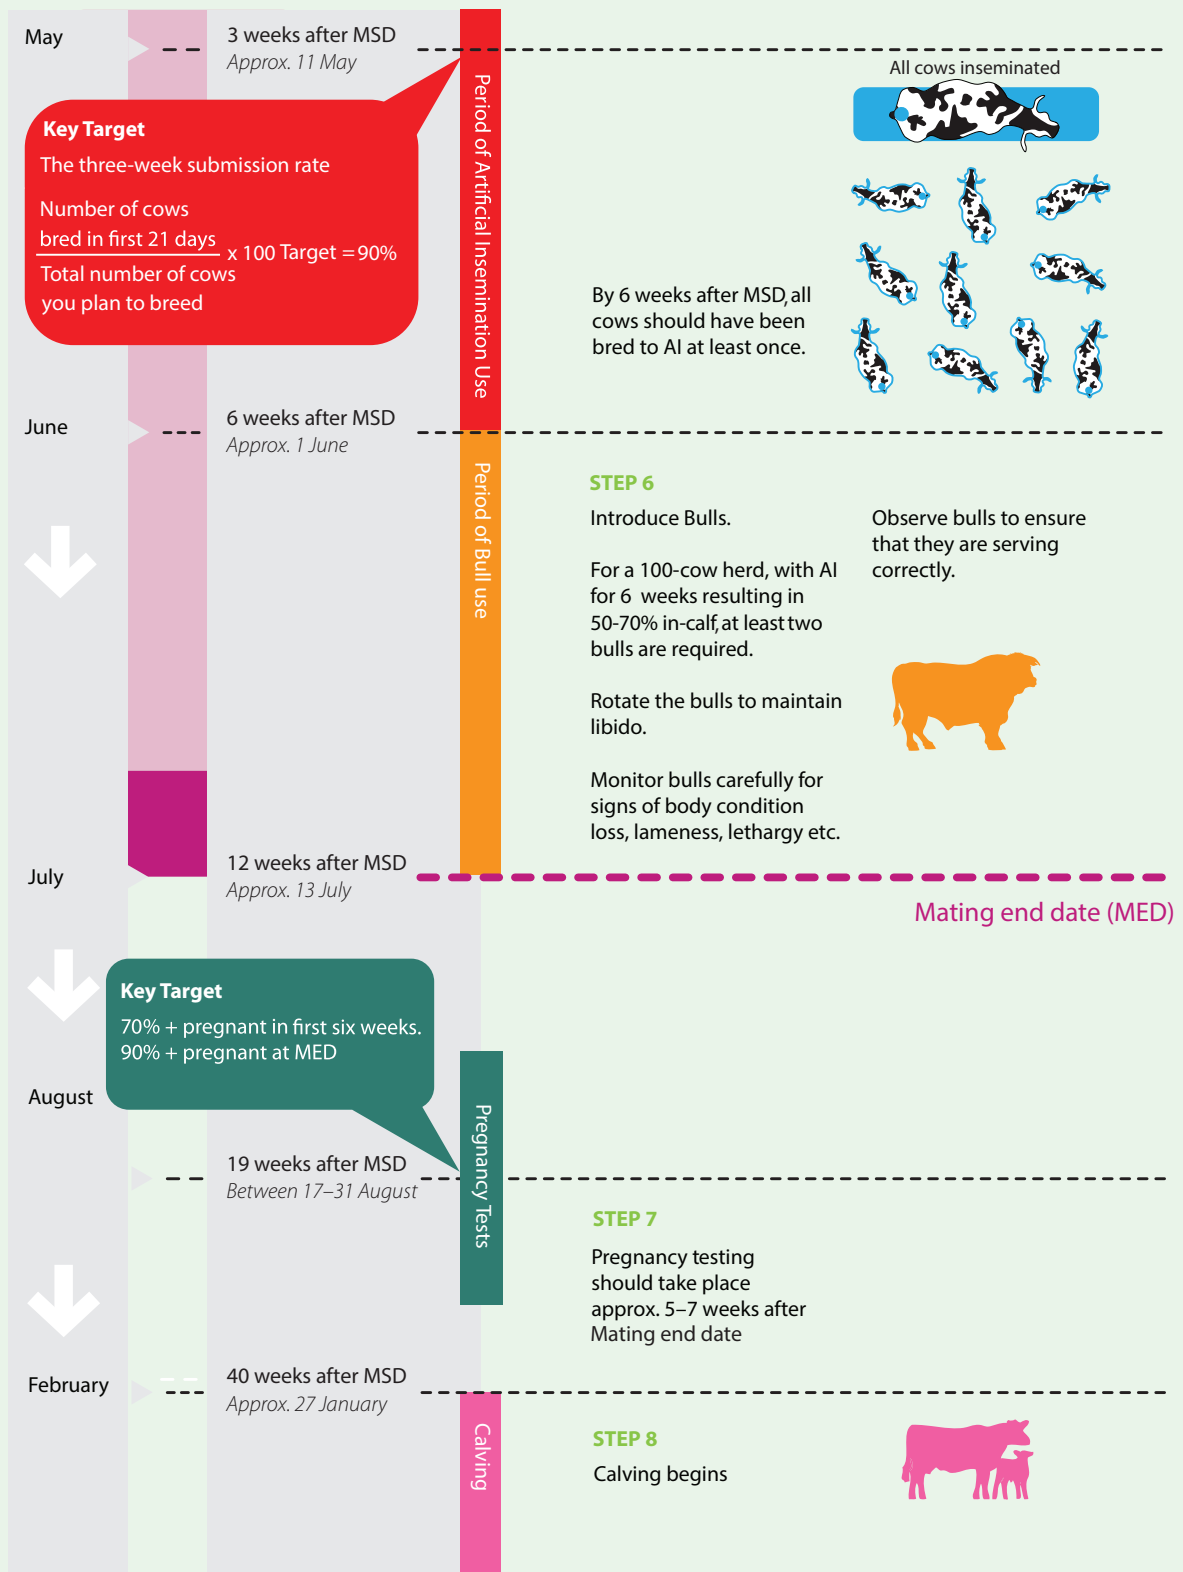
May

3 weeks after MSD
Approx. 11 May

All cows inseminated

Key Target
The three-week submission rate

$\frac{\text{Number of cows bred in first 21 days}}{\text{Total number of cows you plan to breed}}$ x 100 Target = 90%

Period of Artificial Insemination Use

By 6 weeks after MSD, all cows should have been bred to AI at least once.

June

6 weeks after MSD
Approx. 1 June

Period of Bull use

STEP 6

Introduce Bulls.

For a 100-cow herd, with AI for 6 weeks resulting in 50-70% in-calf, at least two bulls are required.

Rotate the bulls to maintain libido.

Monitor bulls carefully for signs of body condition loss, lameness, lethargy etc.

Observe bulls to ensure that they are serving correctly.

July

12 weeks after MSD
Approx. 13 July

Mating end date (MED)

Key Target
70% + pregnant in first six weeks.
90% + pregnant at MED

August

Pregnancy Tests

19 weeks after MSD
Between 17–31 August

STEP 7

Pregnancy testing should take place approx. 5–7 weeks after Mating end date

February

40 weeks after MSD
Approx. 27 January

Calving

STEP 8

Calving begins